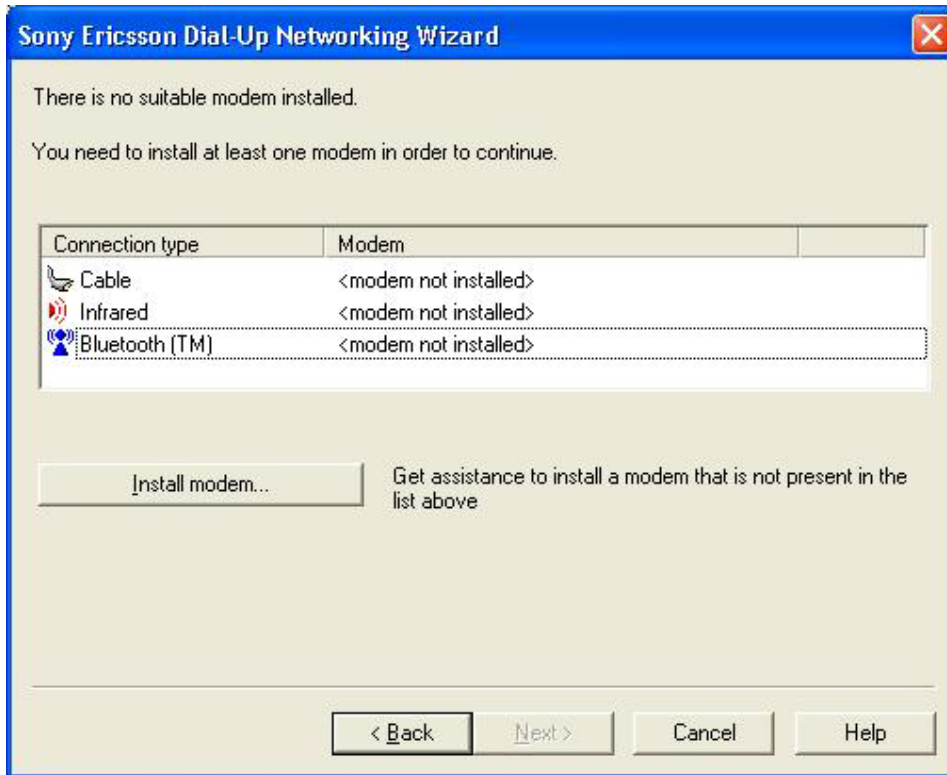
Sony Ericsson Dial-Up Networking Wizard

There is no suitable modem installed.

You need to install at least one modem in order to continue.

| Connection type | Modem |
|---|---|
| Cable | <modem not installed> |
| Infrared | <modem not installed> |
| Bluetooth (TM) | <modem not installed> |

Install modem...

Get assistance to install a modem that is not present in the list above

< Back
Next >
Cancel
Help